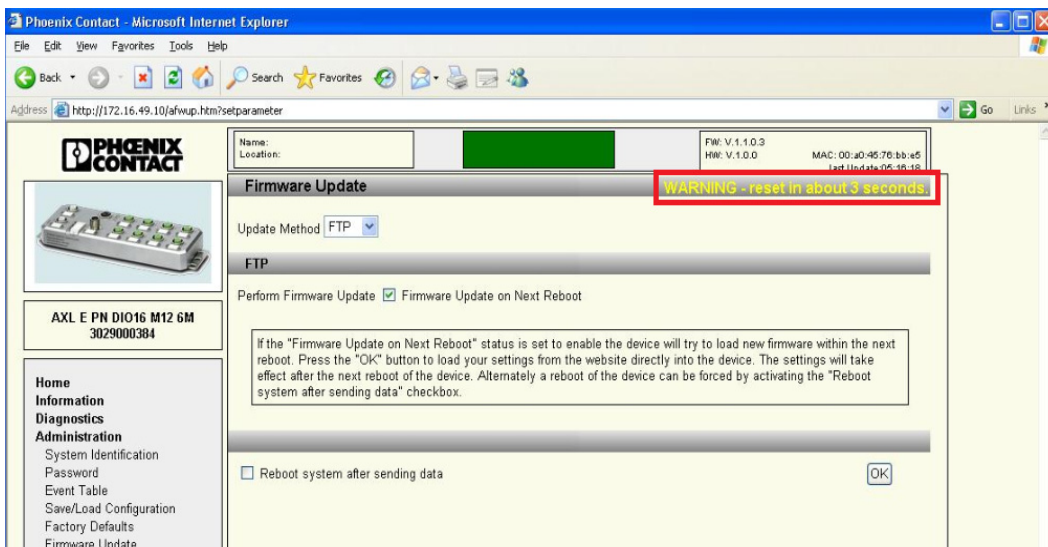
Phoenix Contact - Microsoft Internet Explorer

File Edit View Favorites Tools Help

Back Search Favorites

Address http://172.16.49.10/afwup.htm?setparameter Go Links

PHOENIX CONTACT

Name:
Location:

FW: V.1.1.0.3
HW: V.1.0.0
MAC: 00:a0:45:76:bb:e5
Last Update 05:16:18

Firmware Update

WARNING - reset in about 3 seconds.

Update Method FTP

FTP

Perform Firmware Update ☑ Firmware Update on Next Reboot

If the "Firmware Update on Next Reboot" status is set to enable the device will try to load new firmware within the next reboot. Press the "OK" button to load your settings from the website directly into the device. The settings will take effect after the next reboot of the device. Alternately a reboot of the device can be forced by activating the "Reboot system after sending data" checkbox.

☐ Reboot system after sending data

OK

AXL E PN DIO16 M12 6M
3029000384

Home
Information
Diagnostics
Administration
System Identification
Password
Event Table
Save/Load Configuration
Factory Defaults
Firmware Update